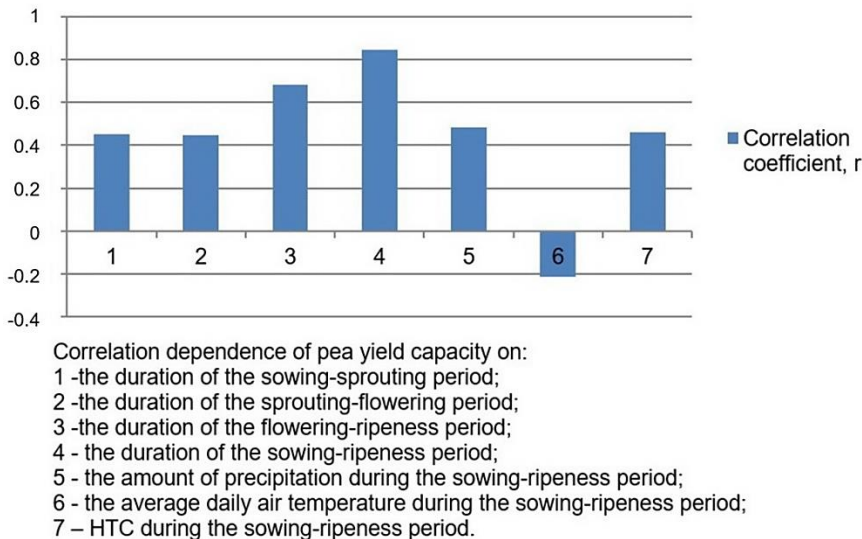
1
0.8
0.6
0.4
0.2
0
-0.2
-0.4

1 2 3 4 5 6 7

Correlation coefficient, r

Correlation dependence of pea yield capacity on:
1 -the duration of the sowing-sprouting period;
2 -the duration of the sprouting-flowering period;
3 -the duration of the flowering-ripeness period;
4 - the duration of the sowing-ripeness period;
5 - the amount of precipitation during the sowing-ripeness period;
6 - the average daily air temperature during the sowing-ripeness period;
7 – HTC during the sowing-ripeness period.